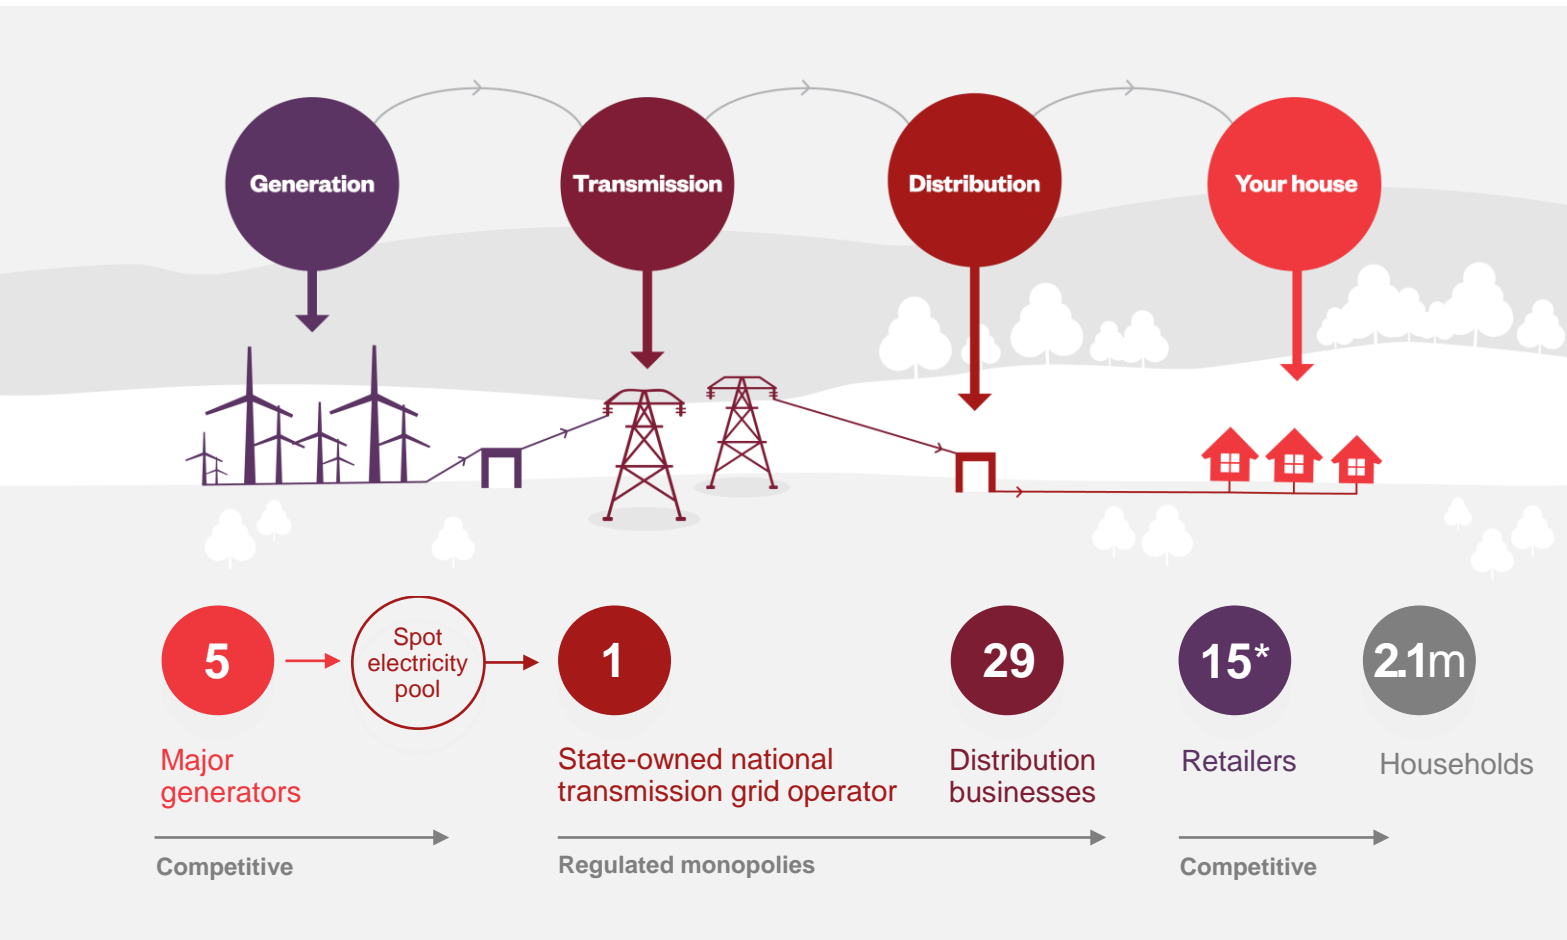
Generation

Transmission

Distribution

Your house

5

Spot electricity pool

1

29

15*

2.1m

Major generators

State-owned national transmission grid operator

Distribution businesses

Retailers

Households

Competitive

Regulated monopolies

Competitive